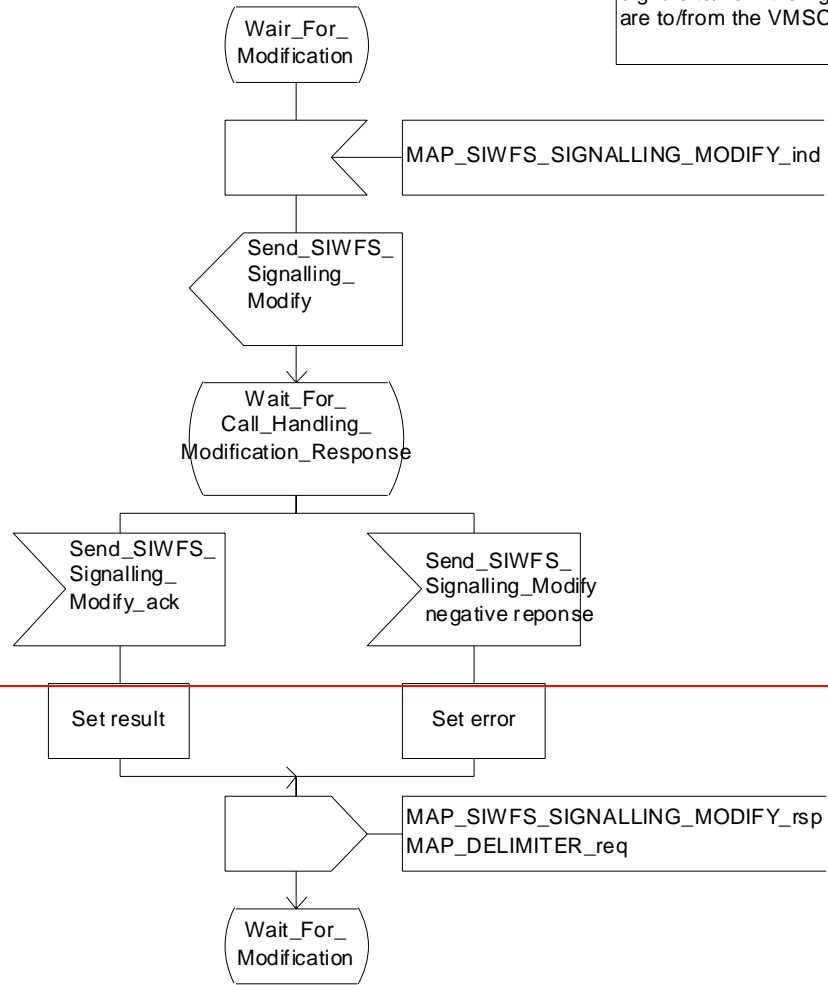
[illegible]
are to/from the VMSC

Wair_For_ Modification

MAP_SIWFS_SIGNALLING_MODIFY_ind

Send_SIWFS_ Signalling_ Modify

Wait_For_ Call_Handling_ Modification_Response

Send_SIWFS_ Signalling_ Modify_ack

Send_SIWFS_ Signalling_Modify negative reponse

Set result

Set error

MAP_SIWFS_SIGNALLING_MODIFY_rsp
MAP_DELIMITER_req

Wait_For_ Modification